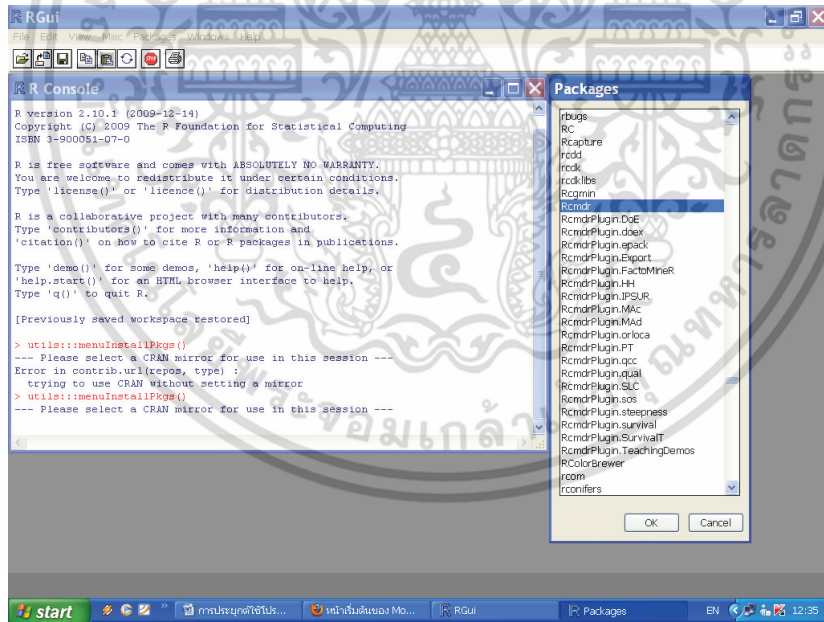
RGui
File Edit View Misc Packages Windows Help

R Console

R version 2.10.1 (2009-12-14)
Copyright (C) 2009 The R Foundation for Statistical Computing
ISBN 3-900051-07-0

R is free software and comes with ABSOLUTELY NO WARRANTY.
You are welcome to redistribute it under certain conditions.
Type 'license()' or 'licence()' for distribution details.

R is a collaborative project with many contributors.
Type 'contributors()' for more information and
'citation()' on how to cite R or R packages in publications.

Type 'demo()' for some demos, 'help()' for on-line help, or
'help.start()' for an HTML browser interface to help.
Type 'q()' to quit R.

[Previously saved workspace restored]

> utils:::menuInstallPkgs()
--- Please select a CRAN mirror for use in this session ---
Error in contrib.url(repos, type) :
  trying to use CRAN without setting a mirror
> utils:::menuInstallPkgs()
--- Please select a CRAN mirror for use in this session ---

Packages

rbugs
RC
Rcapture
rcdd
rcdk
rcdklibs
Rcgmin
Rcmdr
RcmdrPlugin.DoE
RcmdrPlugin.doex
RcmdrPlugin.epack
RcmdrPlugin.Export
RcmdrPlugin.FactoMineR
RcmdrPlugin.HH
RcmdrPlugin.IPSUR
RcmdrPlugin.MAc
RcmdrPlugin.MAd
RcmdrPlugin.orloca
RcmdrPlugin.PT
RcmdrPlugin.qcc
RcmdrPlugin.qual
RcmdrPlugin.SLC
RcmdrPlugin.sos
RcmdrPlugin.steepness
RcmdrPlugin.survival
RcmdrPlugin.SurvivalT
RcmdrPlugin.TeachingDemos
RColorBrewer
rcom
rconifers

OK Cancel

start การประยุกต์ใช้โปร... หน้าเริ่มต้นของ Mo... RGui Packages EN 12:35